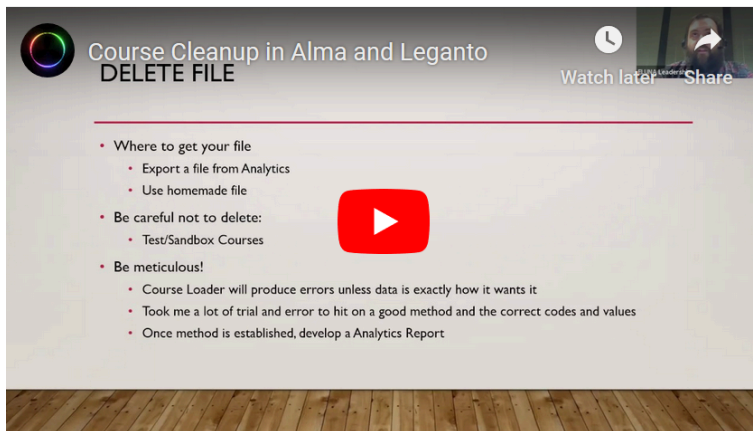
Course Cleanup in Alma and Leganto

Watch later

Share

DELETE FILE

- Where to get your file
  - Export a file from Analytics
  - Use homemade file
- Be careful not to delete:
  - Test/Sandbox Courses
- Be meticulous!
  - Course Loader will produce errors unless data is exactly how it wants it
  - Took me a lot of trial and error to hit on a good method and the correct codes and values
  - Once method is established, develop a Analytics Report